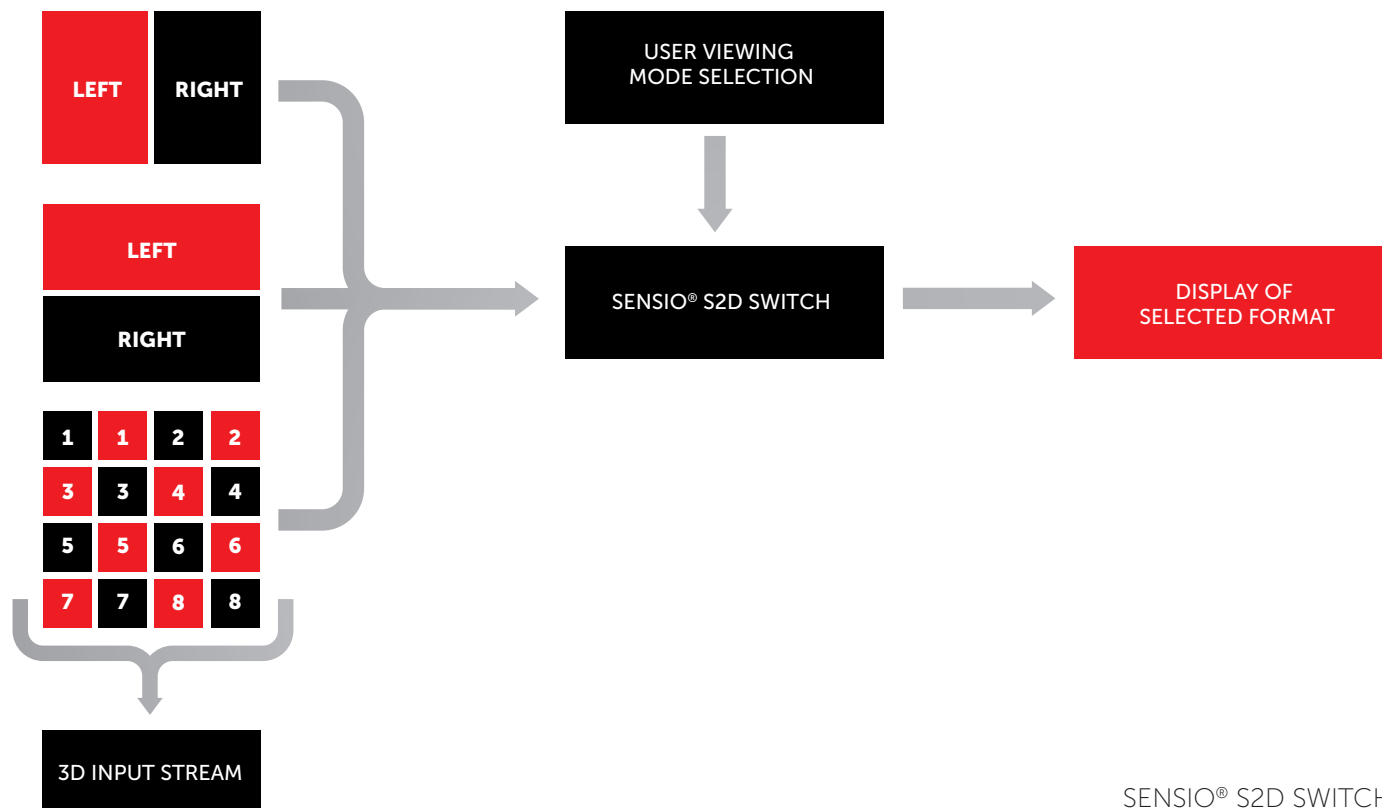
LEFT RIGHT

LEFT

RIGHT

| 1 | 1 | 2 | 2 |
|---|---|---|---|
| 3 | 3 | 4 | 4 |
| 5 | 5 | 6 | 6 |
| 7 | 7 | 8 | 8 |

3D INPUT STREAM

USER VIEWING MODE SELECTION

SENSIO® S2D SWITCH

DISPLAY OF SELECTED FORMAT

SENSIO® S2D SWITC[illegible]